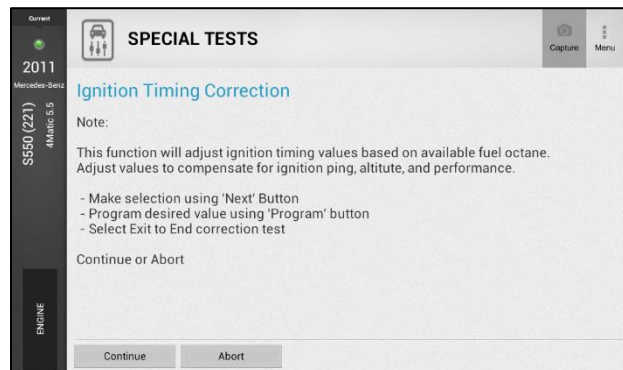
Current

2011

Mercedes-Benz

S550 (221)

4Matic 5.5

ENGINE

SPECIAL TESTS

Capture

Menu

Ignition Timing Correction

Note:

This function will adjust ignition timing values based on available fuel octane. Adjust values to compensate for ignition ping, altitute, and performance.

- Make selection using 'Next' Button
- Program desired value using 'Program' button
- Select Exit to End correction test

Continue or Abort

Continue

Abort